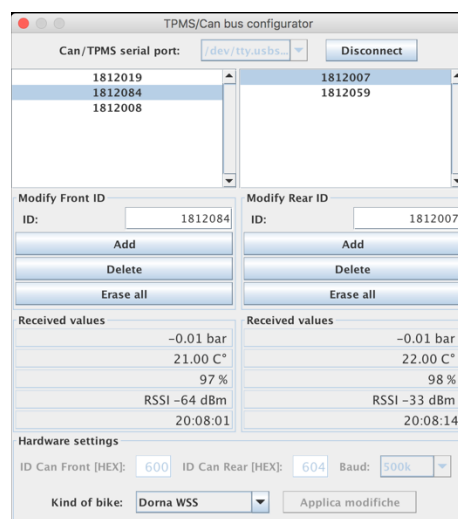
TPMS/Can bus configurator

Can/TPMS serial port: /dev/tty.usbs... Disconnect

1812019
1812084
1812008

1812007
1812059

Modify Front ID
ID: 1812084
Add
Delete
Erase all

Modify Rear ID
ID: 1812007
Add
Delete
Erase all

Received values
-0.01 bar
21.00 C°
97 %
RSSI -64 dBm
20:08:01

Received values
-0.01 bar
22.00 C°
98 %
RSSI -33 dBm
20:08:14

Hardware settings
ID Can Front [HEX]: 600 ID Can Rear [HEX]: 604 Baud: 500k

Kind of bike: Dorna WSS Applica modifiche